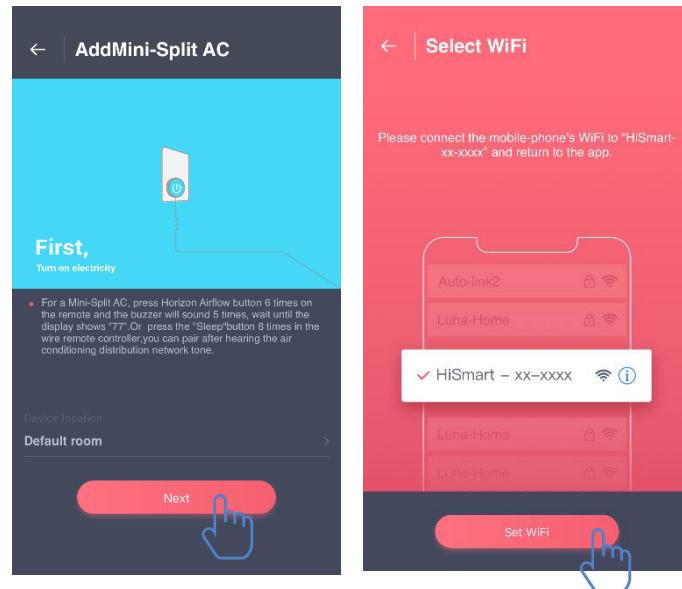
AddMini-Split AC

First,
Turn on electricity

For a Mini-Split AC, press Horizon Airflow button 6 times on the remote and the buzzer will sound 5 times, wait until the display shows "77".Or press the "Sleep"button 8 times in the wire remote controller,you can pair after hearing the air conditioning distribution network tone.

Device location
Default room

Next

Select WiFi

Please connect the mobile-phone's WiFi to "HiSmart-xx-xxxx" and return to the app.

Auto-link2
Luna-Home
HiSmart – xx–xxxx
Luna-Home
Luna-Home

Set WiFi